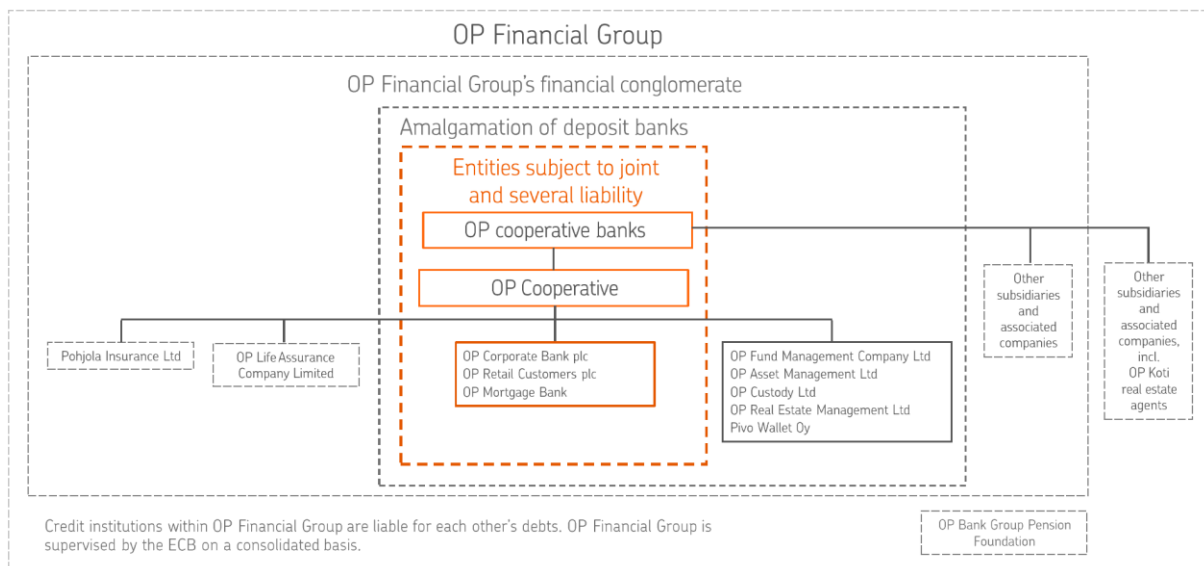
OP Financial Group

OP Financial Group's financial conglomerate

Amalgamation of deposit banks

Entities subject to joint and several liability

OP cooperative banks

OP Cooperative

Pohjola Insurance Ltd

OP Life Assurance Company Limited

OP Corporate Bank plc
OP Retail Customers plc
OP Mortgage Bank

OP Fund Management Company Ltd
OP Asset Management Ltd
OP Custody Ltd
OP Real Estate Management Ltd
Pivo Wallet Oy

Other subsidiaries and associated companies

Other subsidiaries and associated companies, incl. OP Koti real estate agents

Credit institutions within OP Financial Group are liable for each other's debts. OP Financial Group is supervised by the ECB on a consolidated basis.

OP Bank Group Pension Foundation